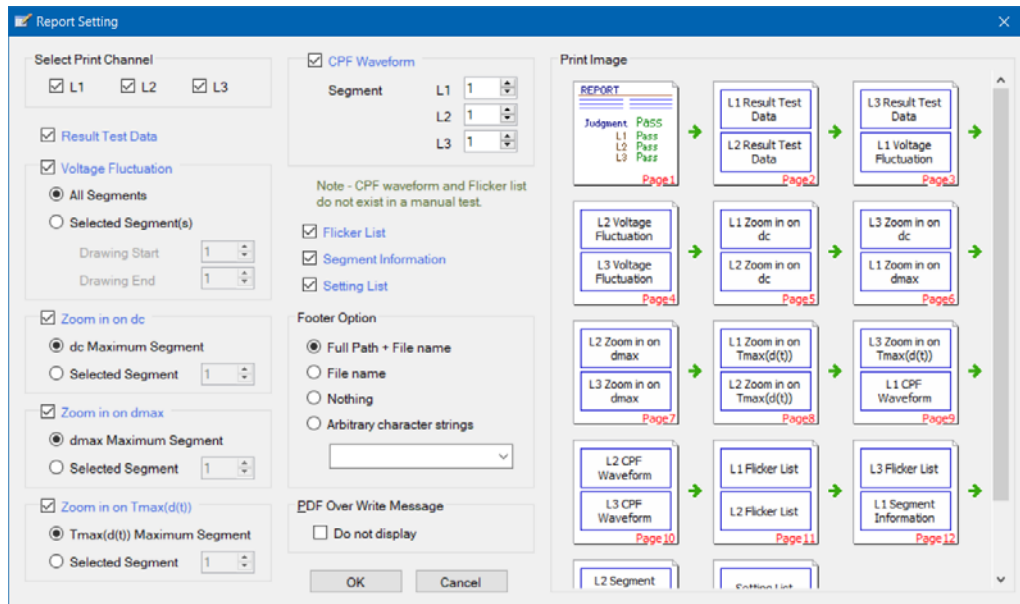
Report Setting

Select Print Channel
☑ L1 ☑ L2 ☑ L3

☑ Result Test Data

☑ Voltage Fluctuation
◉ All Segments
○ Selected Segment(s)
Drawing Start 1
Drawing End 1

☑ Zoom in on dc
◉ dc Maximum Segment
○ Selected Segment 1

☑ Zoom in on dmax
◉ dmax Maximum Segment
○ Selected Segment 1

☑ Zoom in on Tmax(d(t))
◉ Tmax(d(t)) Maximum Segment
○ Selected Segment 1

☑ CPF Waveform
Segment L1 1
L2 1
L3 1

Note - CPF waveform and Flicker list do not exist in a manual test.

☑ Flicker List
☑ Segment Information
☑ Setting List

Footer Option
◉ Full Path + File name
○ File name
○ Nothing
○ Arbitrary character strings

PDF Over Write Message
☐ Do not display

OK Cancel

Print Image

REPORT
Judgment Pass
L1 Pass
L2 Pass
L3 Pass
Page1

L1 Result Test Data
L2 Result Test Data
Page2

L3 Result Test Data
L1 Voltage Fluctuation
Page3

L2 Voltage Fluctuation
L3 Voltage Fluctuation
Page4

L1 Zoom in on dc
L2 Zoom in on dc
Page5

L3 Zoom in on dc
L1 Zoom in on dmax
Page6

L2 Zoom in on dmax
L3 Zoom in on dmax
Page7

L1 Zoom in on Tmax(d(t))
L2 Zoom in on Tmax(d(t))
Page8

L3 Zoom in on Tmax(d(t))
L1 CPF Waveform
Page9

L2 CPF Waveform
L3 CPF Waveform
Page10

L1 Flicker List
L2 Flicker List
Page11

L3 Flicker List
L1 Segment Information
Page12

L2 Segment

Setting List